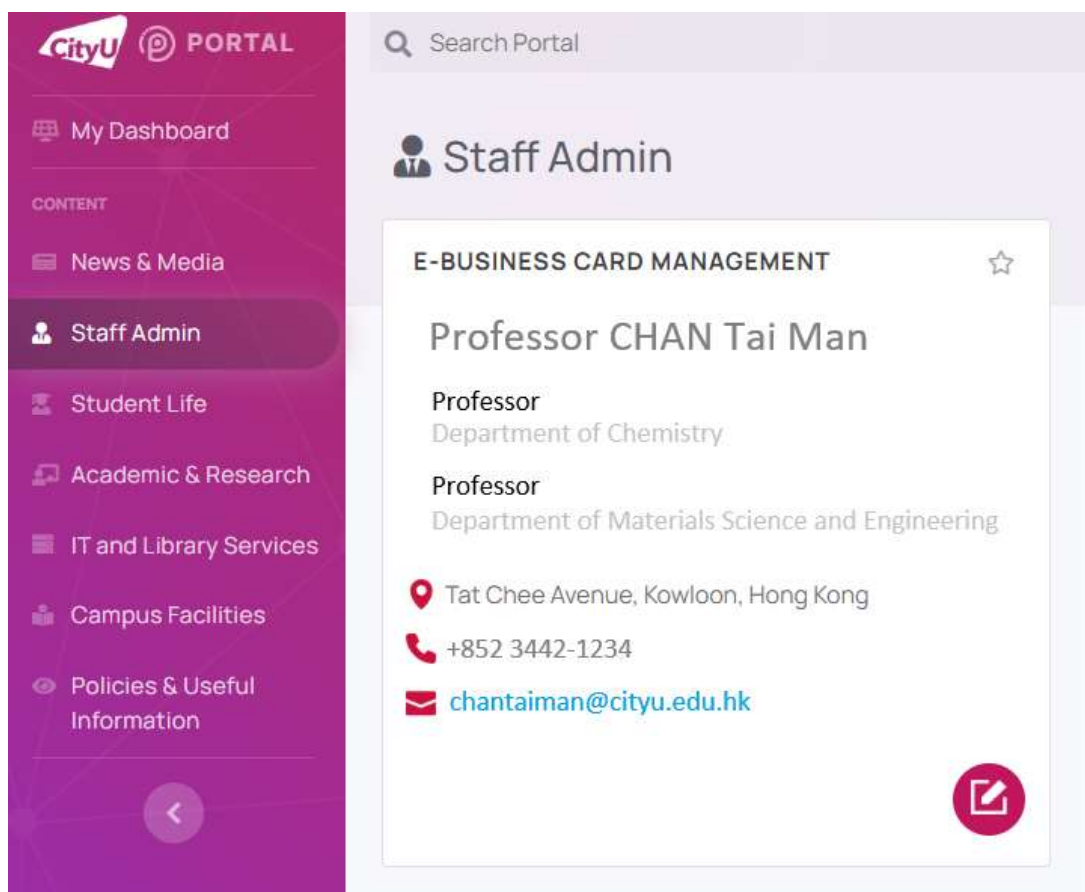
CityU PORTAL

My Dashboard

CONTENT

News & Media

Staff Admin

Student Life

Academic & Research

IT and Library Services

Campus Facilities

Policies & Useful Information

Search Portal

Staff Admin

E-BUSINESS CARD MANAGEMENT

Professor CHAN Tai Man

Professor
Department of Chemistry

Professor
Department of Materials Science and Engineering

Tat Chee Avenue, Kowloon, Hong Kong

+852 3442-1234

chantaiman@cityu.edu.hk